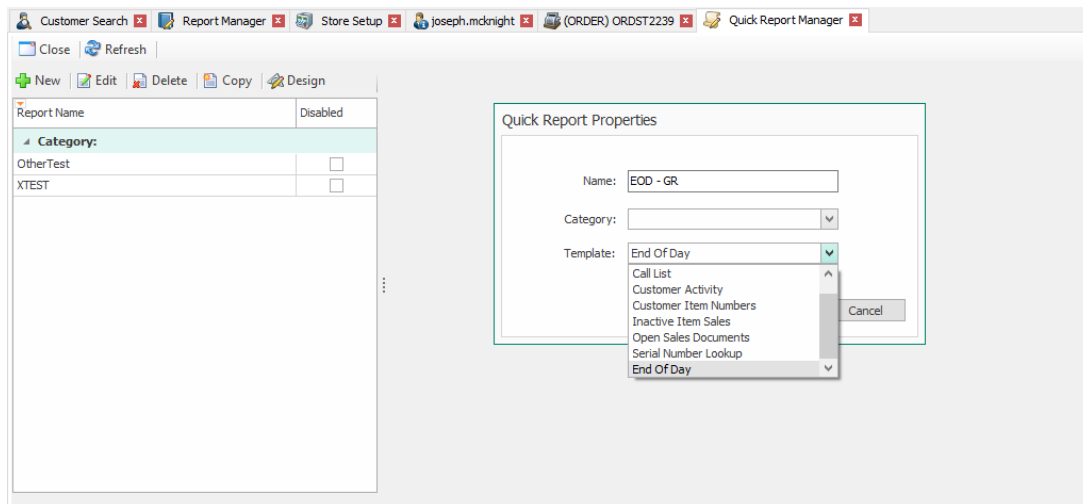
Customer Search | Report Manager | Store Setup | joseph.mcknight | (ORDER) ORDST2239 | Quick Report Manager

Close | Refresh

New | Edit | Delete | Copy | Design

| Report Name | Disabled |
|---|---|
| Category: | |
| OtherTest | |
| XTEST | |

Quick Report Properties

Name: EOD - GR

Category:

Template: End Of Day

Call List
Customer Activity
Customer Item Numbers
Inactive Item Sales
Open Sales Documents
Serial Number Lookup
End Of Day

Cancel